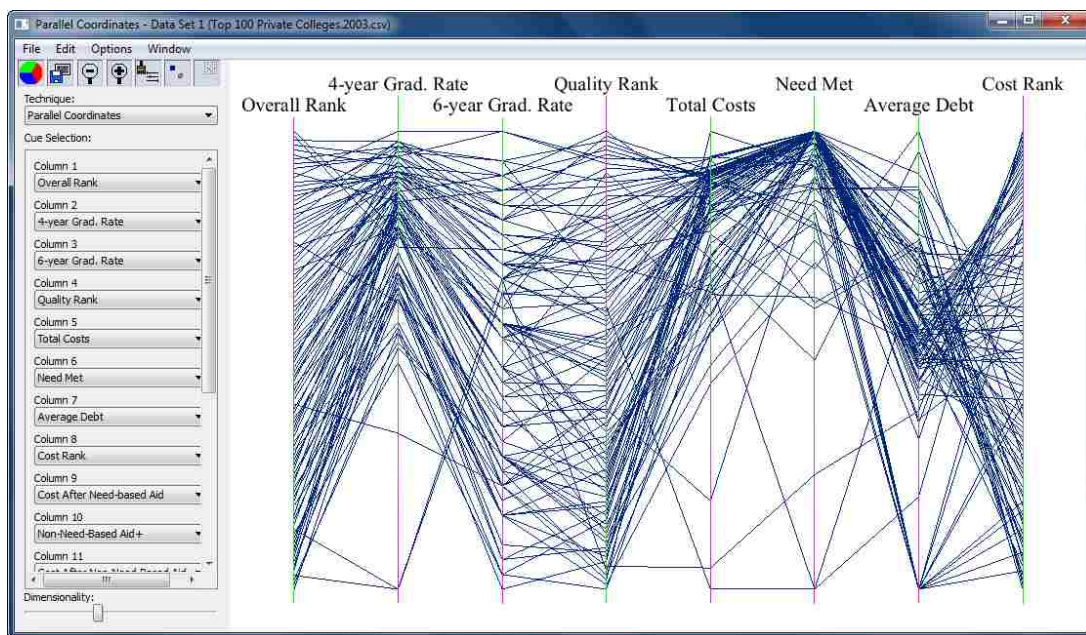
Parallel Coordinates - Data Set 1 (Top 100 Private Colleges.2003.csv)

File Edit Options Window

Technique:
Parallel Coordinates

Cue Selection:

Column 1
Overall Rank
Column 2
4-year Grad. Rate
Column 3
6-year Grad. Rate
Column 4
Quality Rank
Column 5
Total Costs
Column 6
Need Met
Column 7
Average Debt
Column 8
Cost Rank
Column 9
Cost After Need-based Aid
Column 10
Non-Need-Based Aid+
Column 11
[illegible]

Dimensionality:

Overall Rank
4-year Grad. Rate
6-year Grad. Rate
Quality Rank
Total Costs
Need Met
Average Debt
Cost Rank